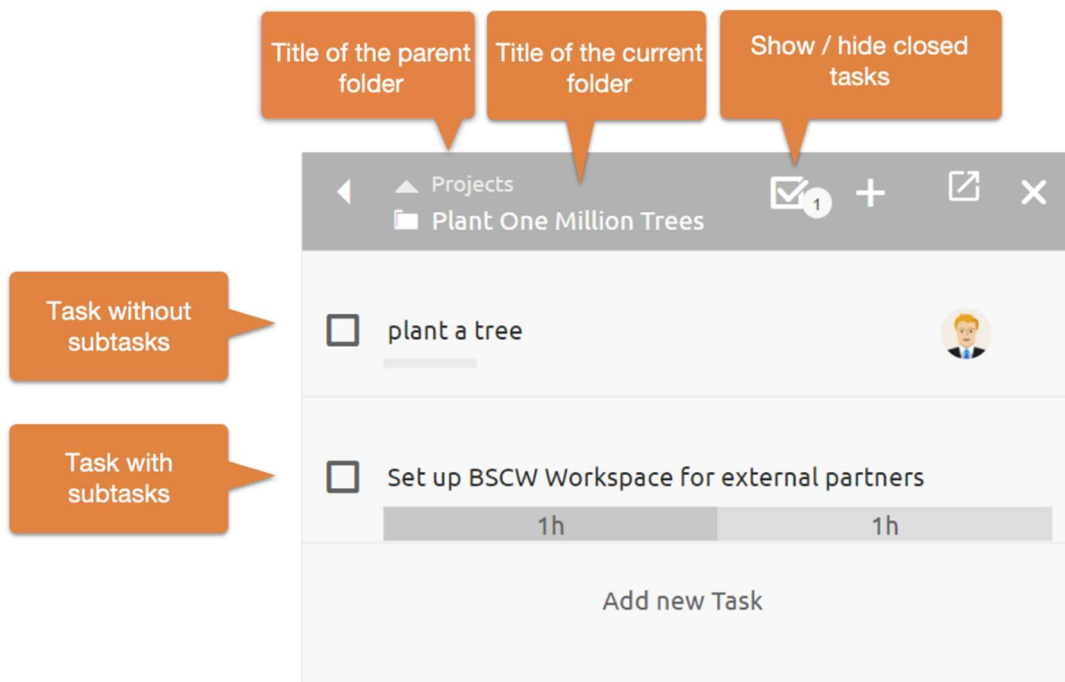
Title of the parent folder

Title of the current folder

Show / hide closed tasks

Projects

Plant One Million Trees

1

Task without subtasks

plant a tree

Task with subtasks

Set up BSCW Workspace for external partners

1h

1h

Add new Task